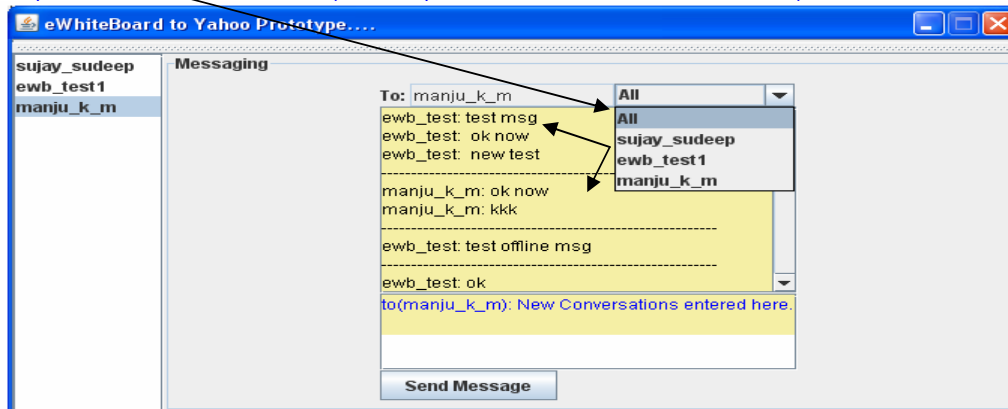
eWhiteBoard to Yahoo Prototype....

sujay_sudeep
ewb_test1
manju_k_m

Messaging

To: manju_k_m

All

All
sujay_sudeep
ewb_test1
manju_k_m

ewb_test: test msg
ewb_test: ok now
ewb_test: new test
--------------------------------------------------------
manju_k_m: ok now
manju_k_m: kkk
--------------------------------------------------------
ewb_test: test offline msg
--------------------------------------------------------
ewb_test: ok

to(manju_k_m): New Conversations entered here.

Send Message